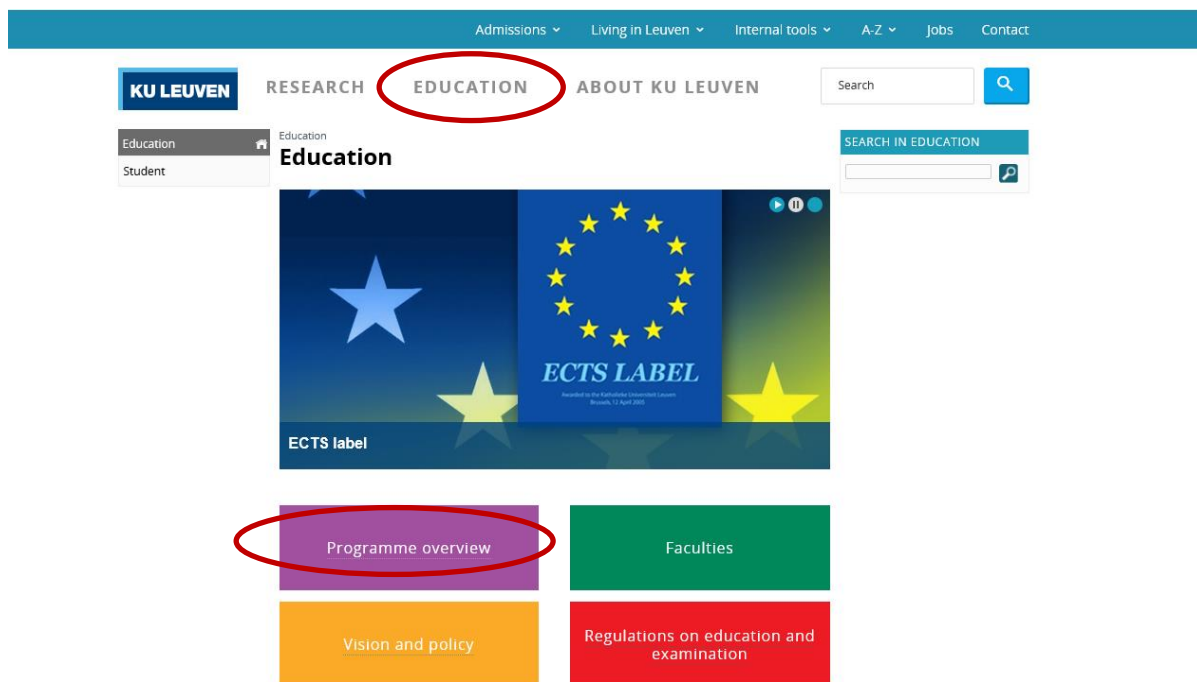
Admissions Living in Leuven Internal tools A-Z Jobs Contact

KU LEUVEN RESEARCH EDUCATION ABOUT KU LEUVEN Search

Education
Student

Education
Education

SEARCH IN EDUCATION

ECTS LABEL
Awarded to the Katholieke Universiteit Leuven
Brussels, 12 April 2005

ECTS label

Programme overview

Faculties

Vision and policy

Regulations on education and examination